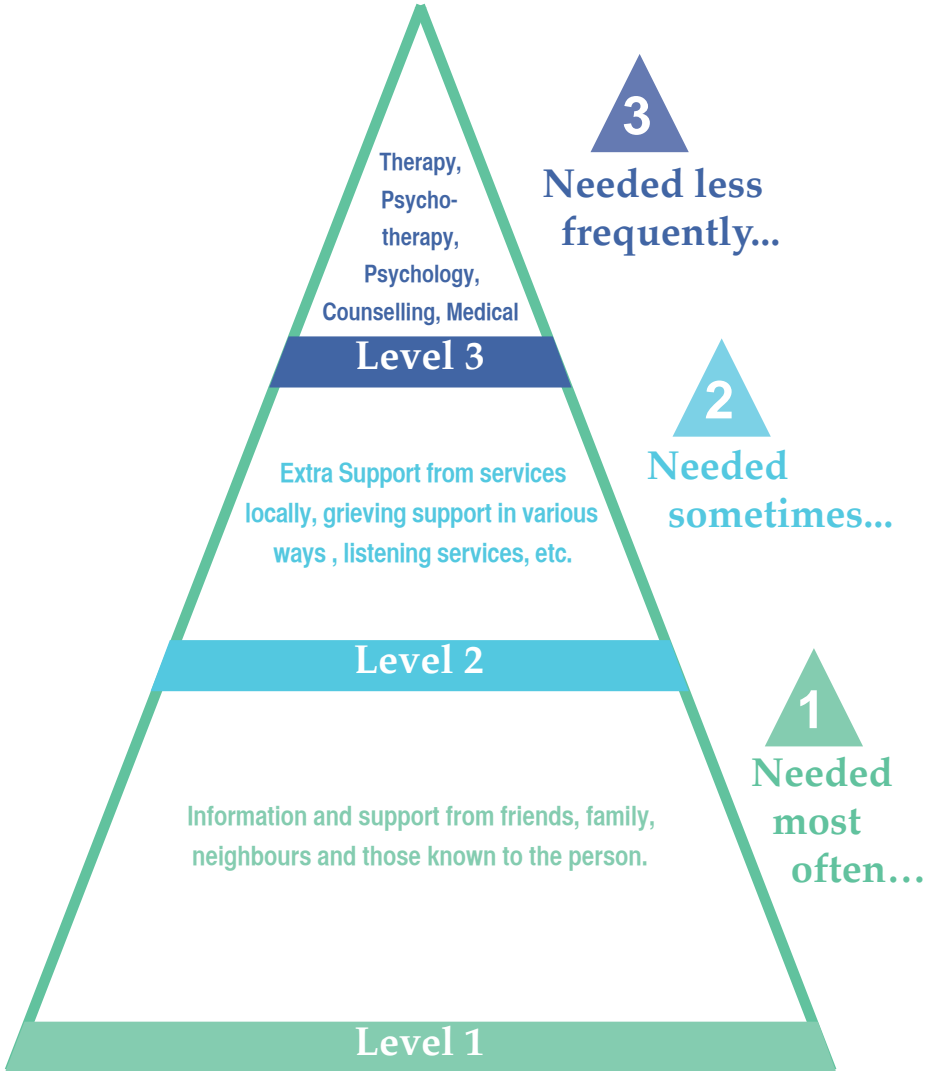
Therapy, Psychotherapy, Psychology, Counselling, Medical

Level 3

3

Needed less frequently...

Extra Support from services locally, grieving support in various ways , listening services, etc.

Level 2

2

Needed sometimes...

Information and support from friends, family, neighbours and those known to the person.

1

Needed most often…

Level 1